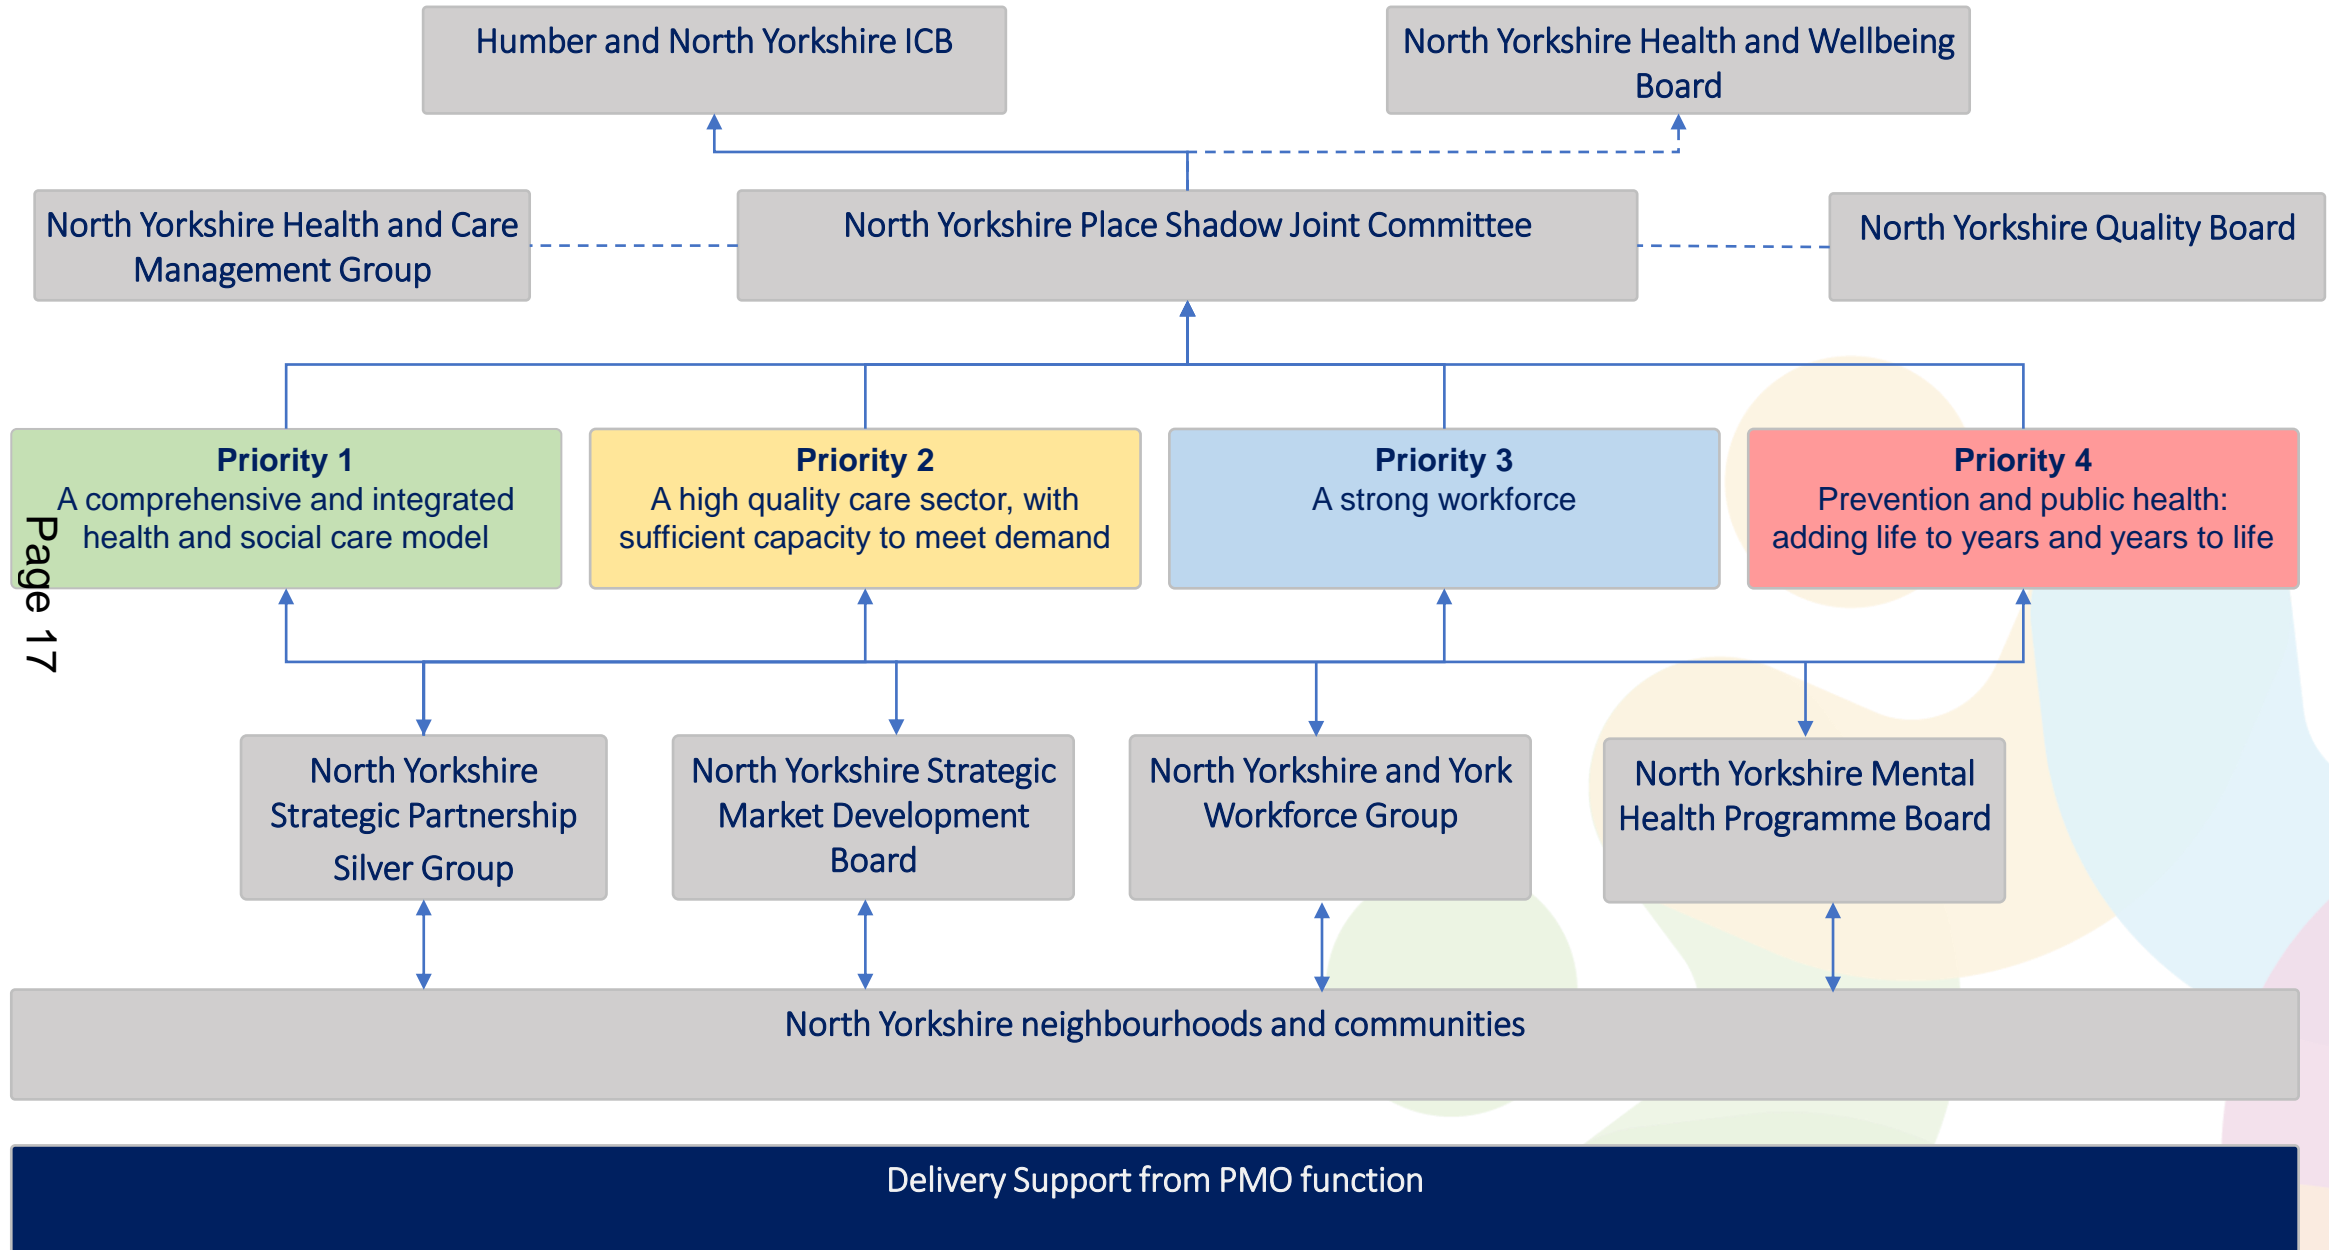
Humber and North Yorkshire ICB

North Yorkshire Health and Wellbeing Board

North Yorkshire Health and Care Management Group

North Yorkshire Place Shadow Joint Committee

North Yorkshire Quality Board

**Priority 1**
A comprehensive and integrated health and social care model

**Priority 2**
A high quality care sector, with sufficient capacity to meet demand

**Priority 3**
A strong workforce

**Priority 4**
Prevention and public health: adding life to years and years to life

Page 17

North Yorkshire Strategic Partnership Silver Group

North Yorkshire Strategic Market Development Board

North Yorkshire and York Workforce Group

North Yorkshire Mental Health Programme Board

North Yorkshire neighbourhoods and communities

Delivery Support from PMO function